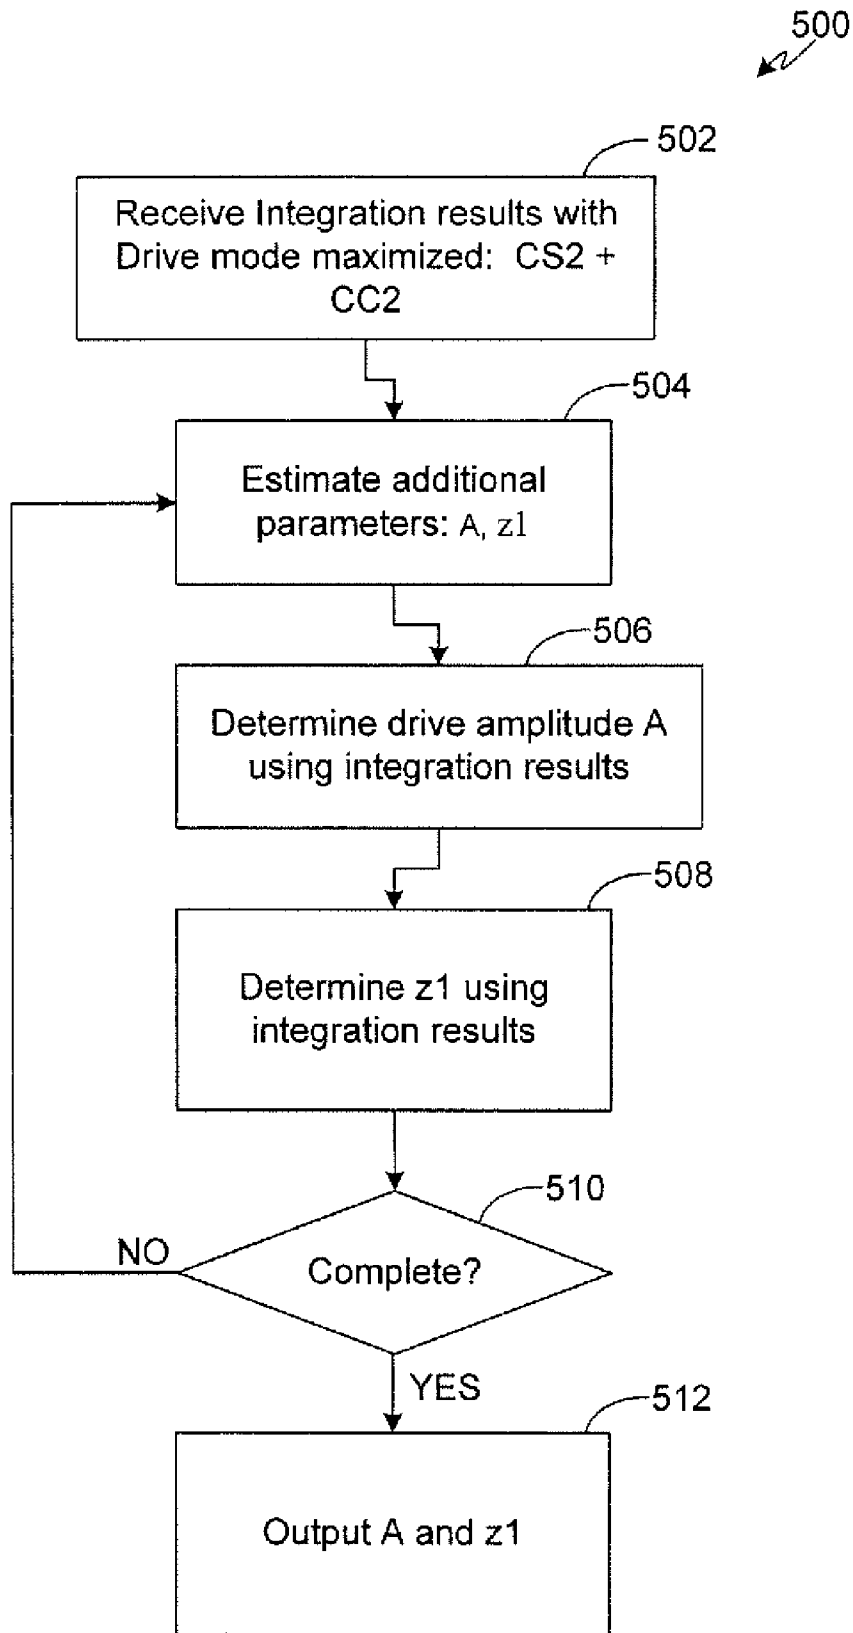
500

502

Receive Integration results with Drive mode maximized: CS2 + CC2

504

Estimate additional parameters: A, z1

506

Determine drive amplitude A using integration results

508

Determine z1 using integration results

510

NO

Complete?

YES

512

Output A and z1